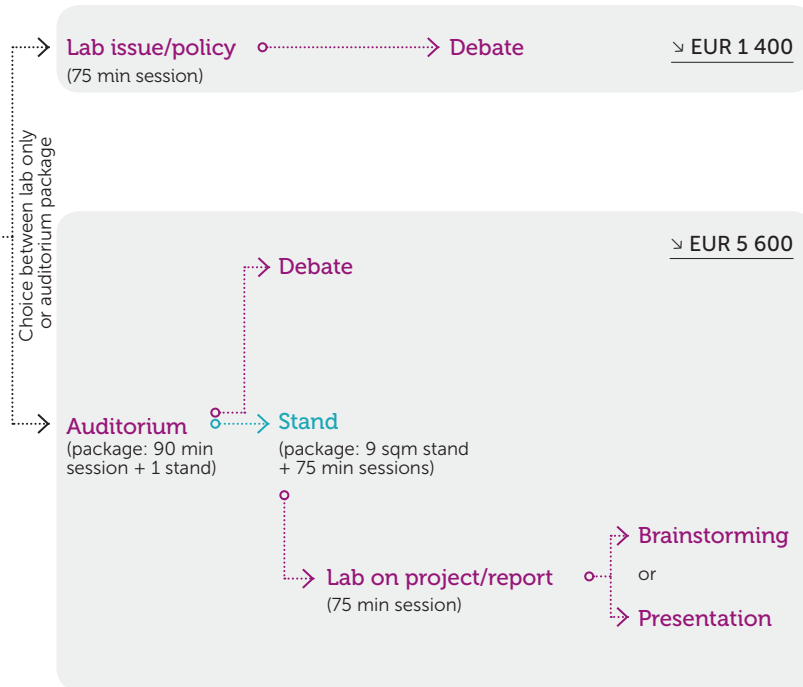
Choice between lab only or auditorium package

Lab issue/policy
(75 min session)

Debate

↘ EUR 1 400

↘ EUR 5 600

Debate

Auditorium
(package: 90 min session + 1 stand)

Stand
(package: 9 sqm stand + 75 min sessions)

Lab on project/report
(75 min session)

Brainstorming
or
Presentation